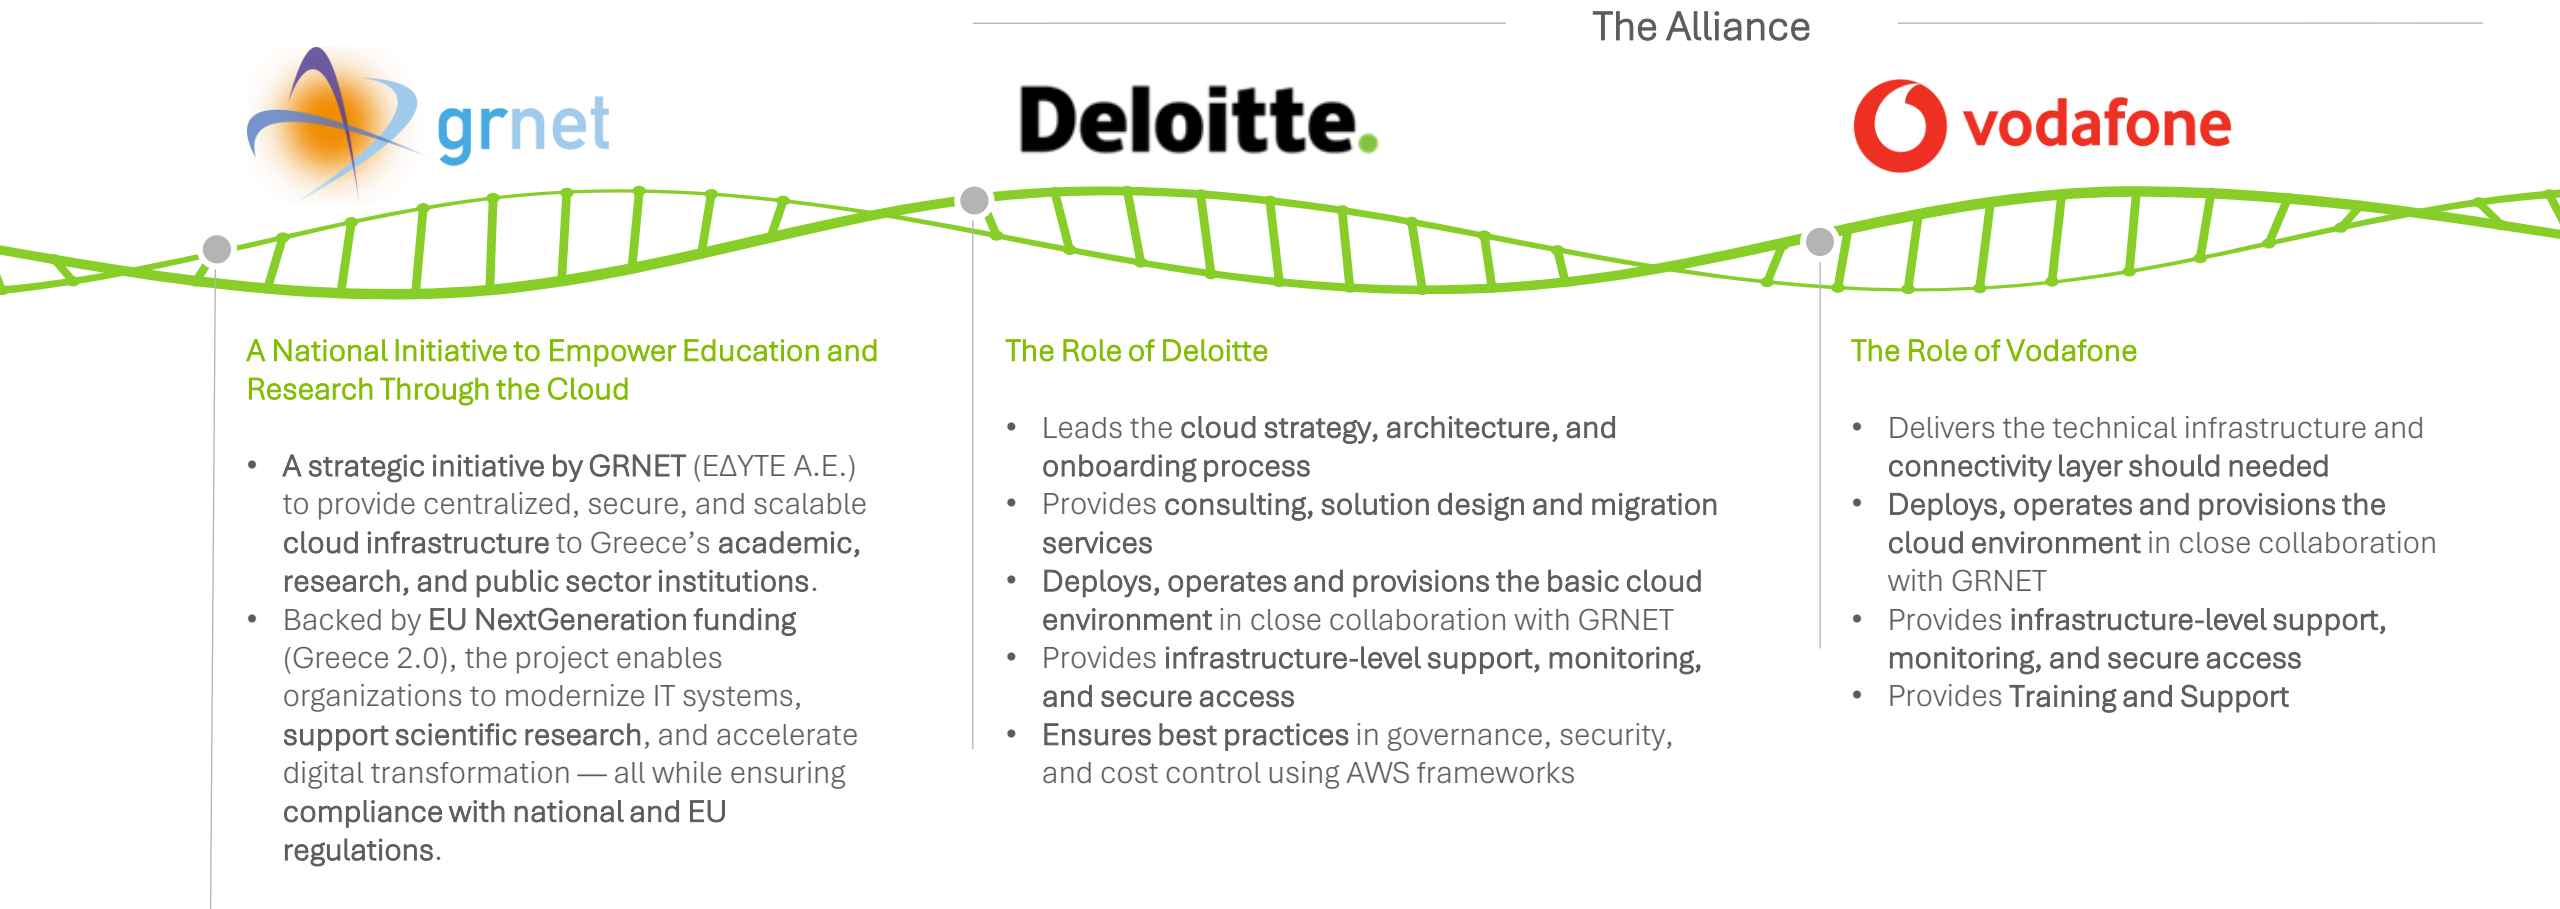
The Alliance

grnet

Deloitte.

vodafone

A National Initiative to Empower Education and Research Through the Cloud

- A strategic initiative by GRNET (ΕΔΥΤΕ Α.Ε.) to provide centralized, secure, and scalable cloud infrastructure to Greece’s academic, research, and public sector institutions.
- Backed by EU NextGeneration funding (Greece 2.0), the project enables organizations to modernize IT systems, support scientific research, and accelerate digital transformation — all while ensuring compliance with national and EU regulations.

The Role of Deloitte

- Leads the cloud strategy, architecture, and onboarding process
- Provides consulting, solution design and migration services
- Deploys, operates and provisions the basic cloud environment in close collaboration with GRNET
- Provides infrastructure-level support, monitoring, and secure access
- Ensures best practices in governance, security, and cost control using AWS frameworks

The Role of Vodafone

- Delivers the technical infrastructure and connectivity layer should needed
- Deploys, operates and provisions the cloud environment in close collaboration with GRNET
- Provides infrastructure-level support, monitoring, and secure access
- Provides Training and Support